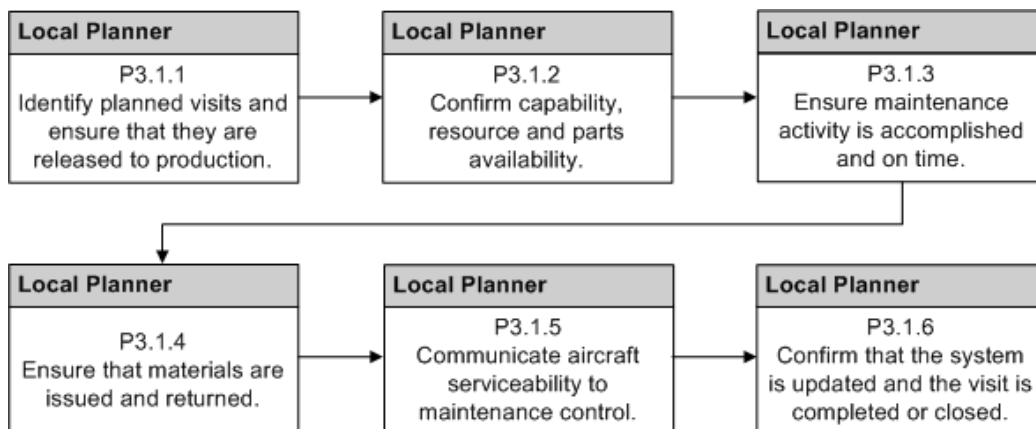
Local Planner
P3.1.1
Identify planned visits and ensure that they are released to production.

Local Planner
P3.1.2
Confirm capability, resource and parts availability.

Local Planner
P3.1.3
Ensure maintenance activity is accomplished and on time.

Local Planner
P3.1.4
Ensure that materials are issued and returned.

Local Planner
P3.1.5
Communicate aircraft serviceability to maintenance control.

Local Planner
P3.1.6
Confirm that the system is updated and the visit is completed or closed.